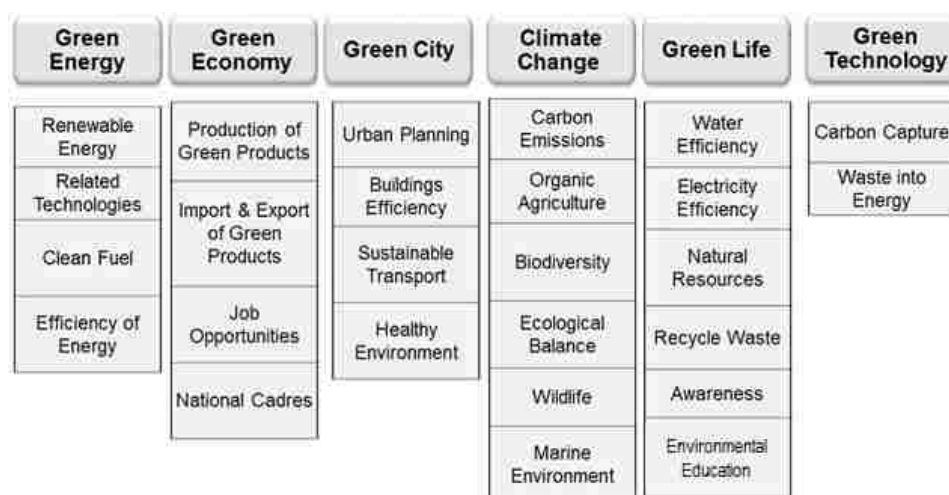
Green Energy

Renewable Energy

Related Technologies

Clean Fuel

Efficiency of Energy

Green Economy

Production of Green Products

Import & Export of Green Products

Job Opportunities

National Cadres

Green City

Urban Planning

Buildings Efficiency

Sustainable Transport

Healthy Environment

Climate Change

Carbon Emissions

Organic Agriculture

Biodiversity

Ecological Balance

Wildlife

Marine Environment

Green Life

Water Efficiency

Electricity Efficiency

Natural Resources

Recycle Waste

Awareness

Environmental Education

Green Technology

Carbon Capture

Waste into Energy